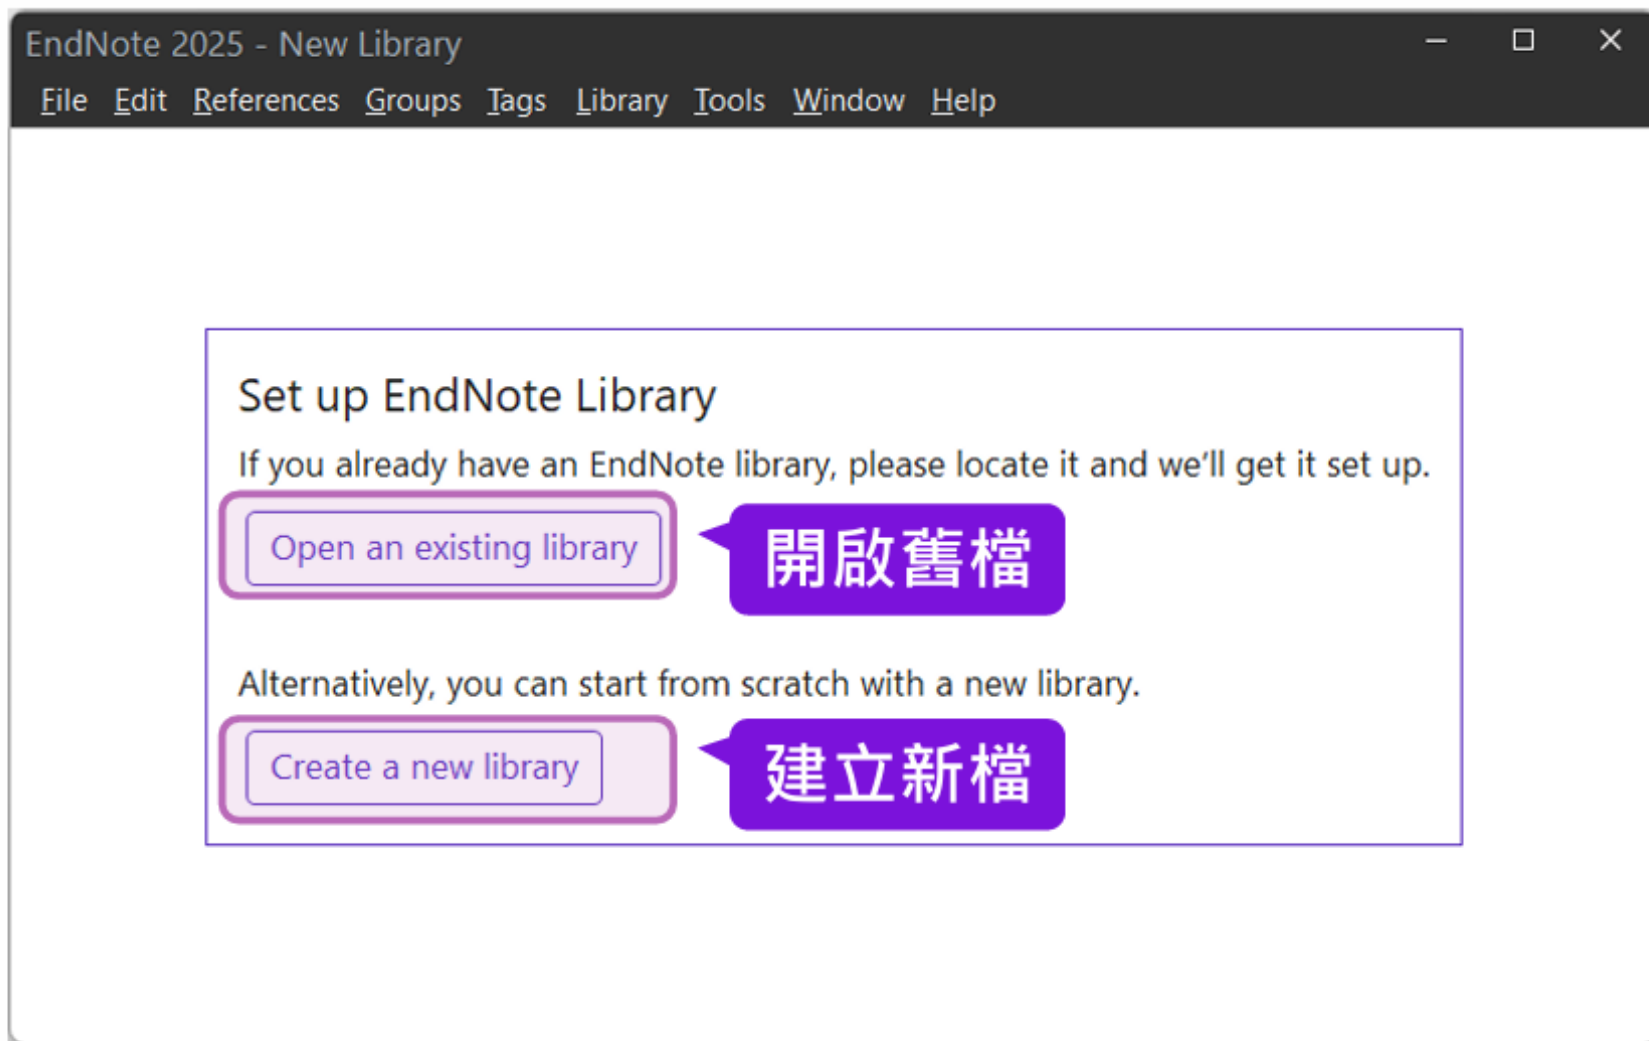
EndNote 2025 - New Library

File Edit References Groups Tags Library Tools Window Help

Set up EndNote Library

If you already have an EndNote library, please locate it and we'll get it set up.

Open an existing library

開啟舊檔

Alternatively, you can start from scratch with a new library.

Create a new library

建立新檔